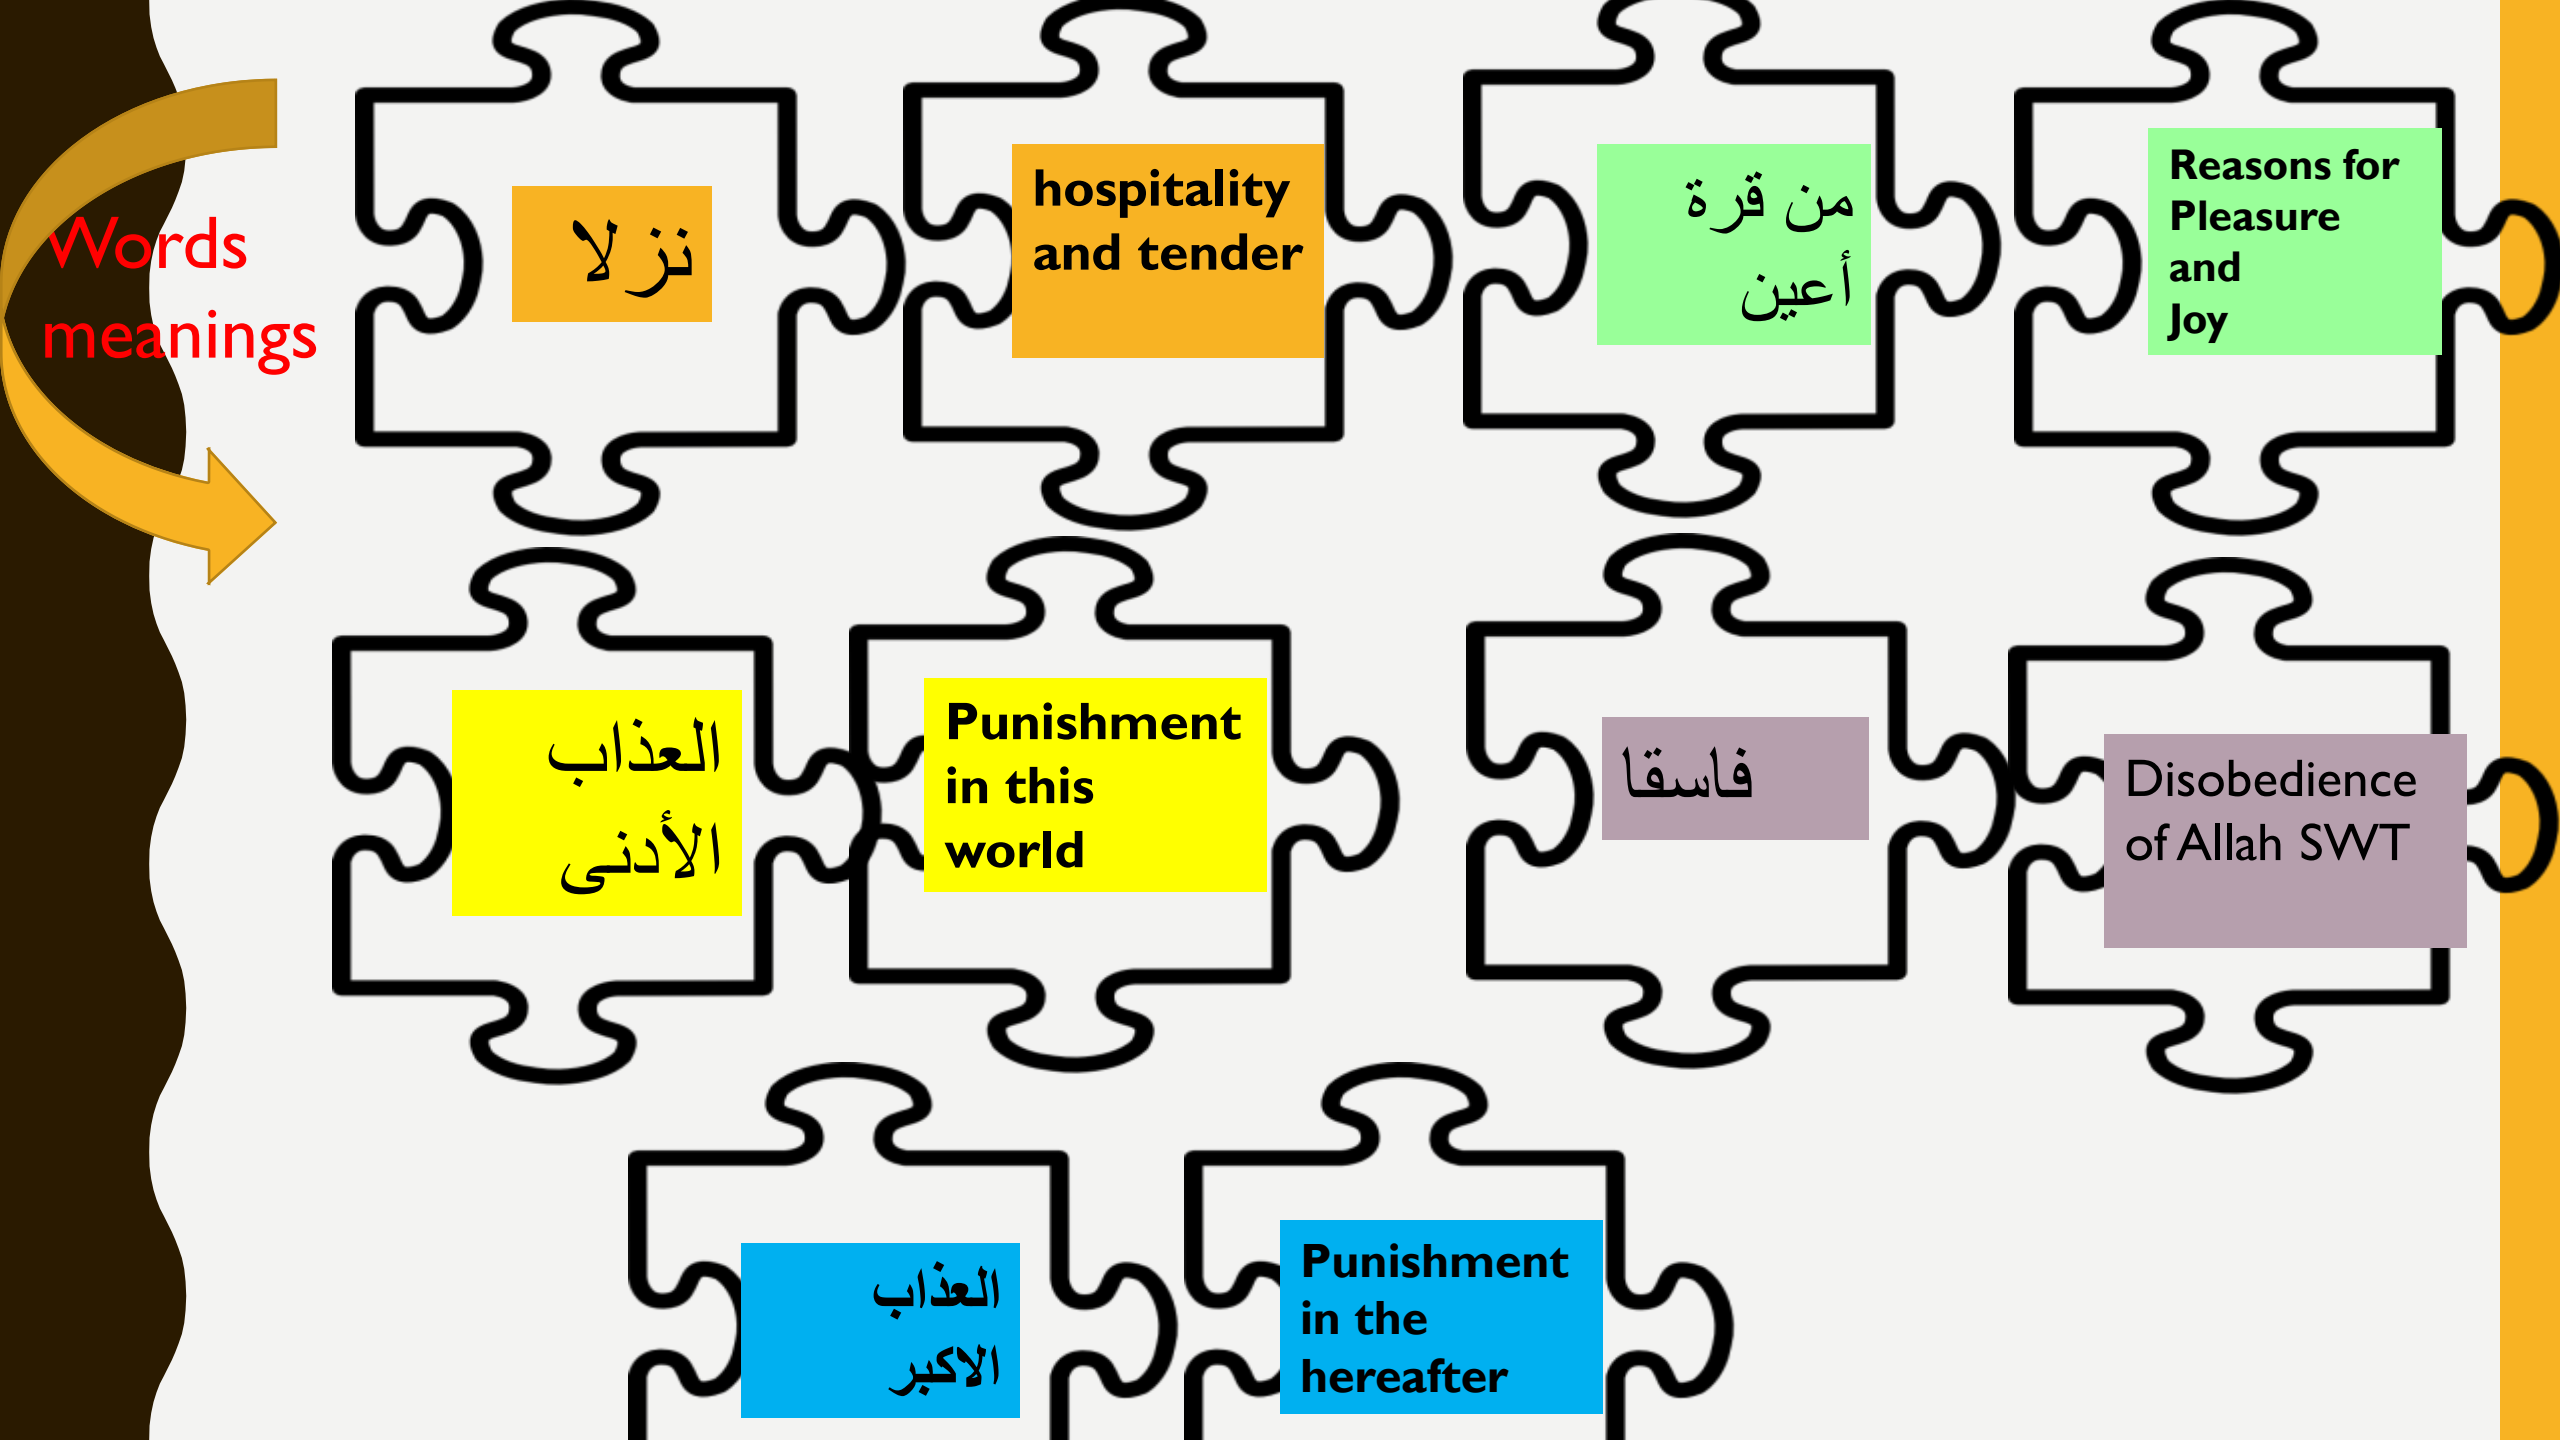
Words meanings

نزلا

hospitality and tender

من قرة أعين

Reasons for Pleasure and Joy

العذاب الأدنى

Punishment in this world

فاسقا

Disobedience of Allah SWT

العذاب الاكبر

Punishment in the hereafter